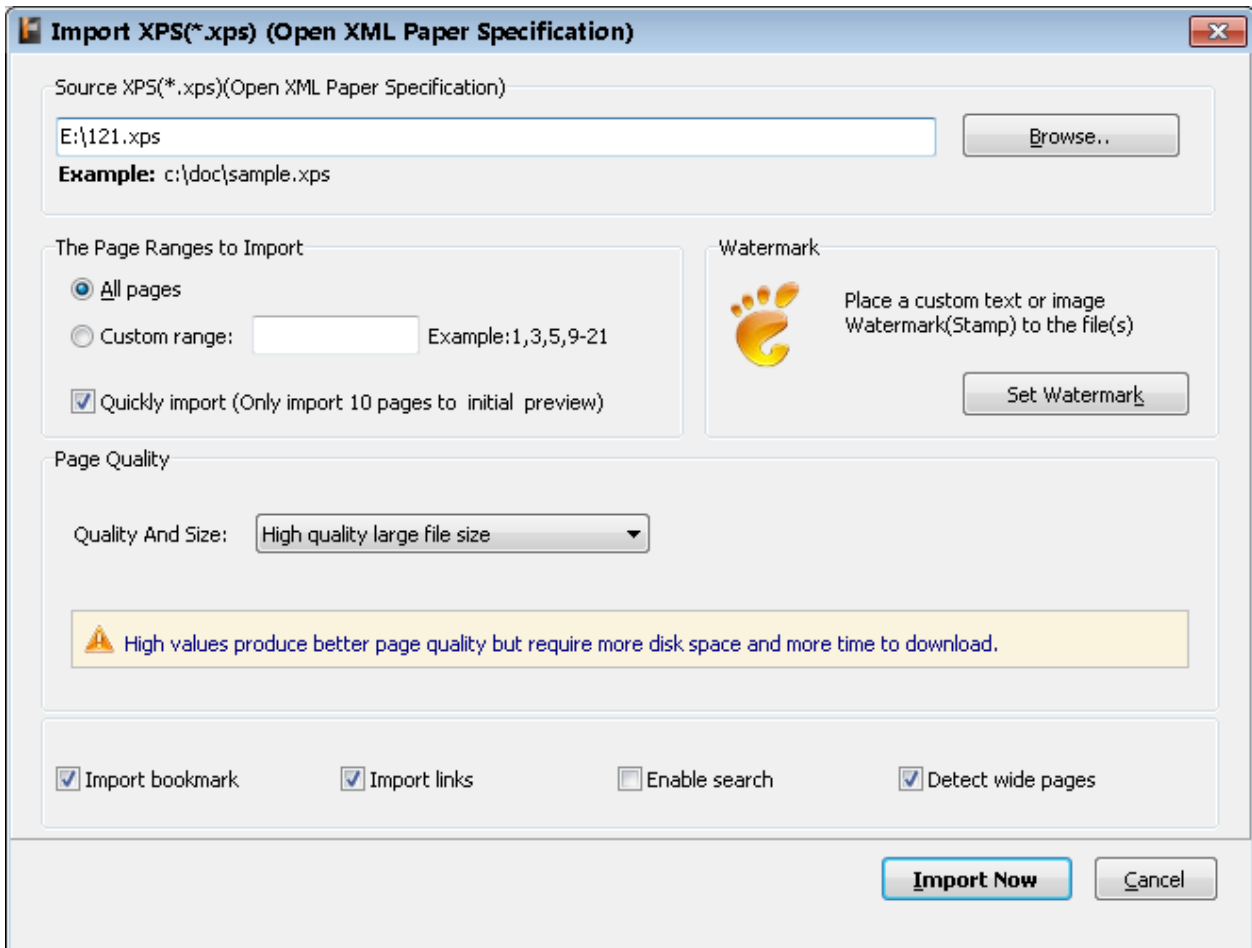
Import XPS(*.xps) (Open XML Paper Specification)

Source XPS(*.xps)(Open XML Paper Specification)

E:\121.xps

Browse..

Example: c:\doc\sample.xps

The Page Ranges to Import

All pages

Custom range:

Example:1,3,5,9-21

Quickly import (Only import 10 pages to initial preview)

Watermark

Place a custom text or image Watermark(Stamp) to the file(s)

Set Watermark

Page Quality

Quality And Size:

High quality large file size

High values produce better page quality but require more disk space and more time to download.

Import bookmark

Import links

Enable search

Detect wide pages

Import Now

Cancel